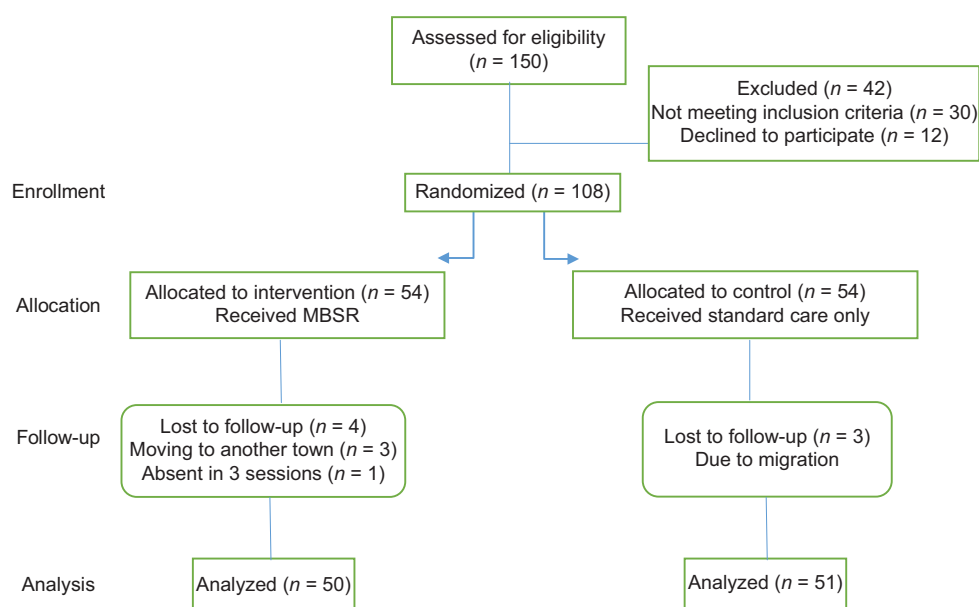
Assessed for eligibility
($n$ = 150)

Excluded ($n$ = 42)
Not meeting inclusion criteria ($n$ = 30)
Declined to participate ($n$ = 12)

Enrollment

Randomized ($n$ = 108)

Allocation

Allocated to intervention ($n$ = 54)
Received MBSR

Allocated to control ($n$ = 54)
Received standard care only

Follow-up

Lost to follow-up ($n$ = 4)
Moving to another town ($n$ = 3)
Absent in 3 sessions ($n$ = 1)

Lost to follow-up ($n$ = 3)
Due to migration

Analysis

Analyzed ($n$ = 50)

Analyzed ($n$ = 51)